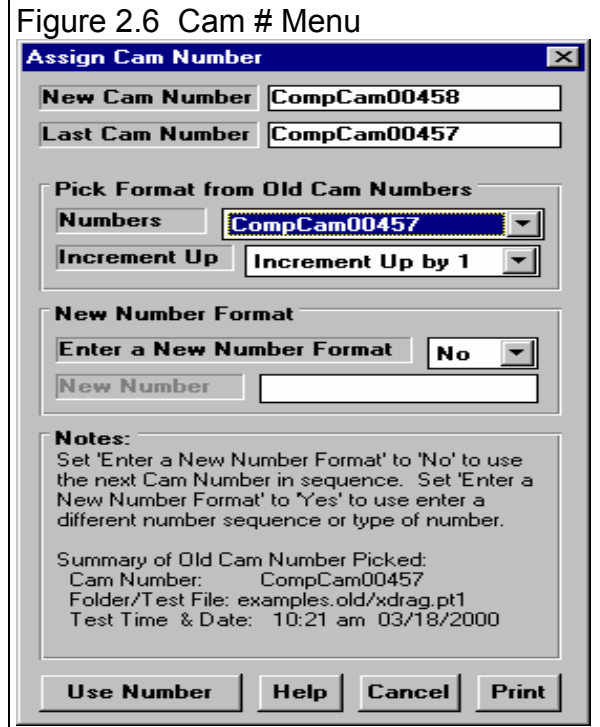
Figure 2.6 Cam # Menu

Assign Cam Number

New Cam Number CompCam00458

Last Cam Number CompCam00457

Pick Format from Old Cam Numbers

Numbers CompCam00457

Increment Up Increment Up by 1

New Number Format

Enter a New Number Format No

New Number

Notes:
Set 'Enter a New Number Format' to 'No' to use the next Cam Number in sequence. Set 'Enter a New Number Format' to 'Yes' to use enter a different number sequence or type of number.

Summary of Old Cam Number Picked:
Cam Number: CompCam00457
Folder/Test File: examples.old/xdrag.pt1
Test Time & Date: 10:21 am 03/18/2000

Use Number Help Cancel Print